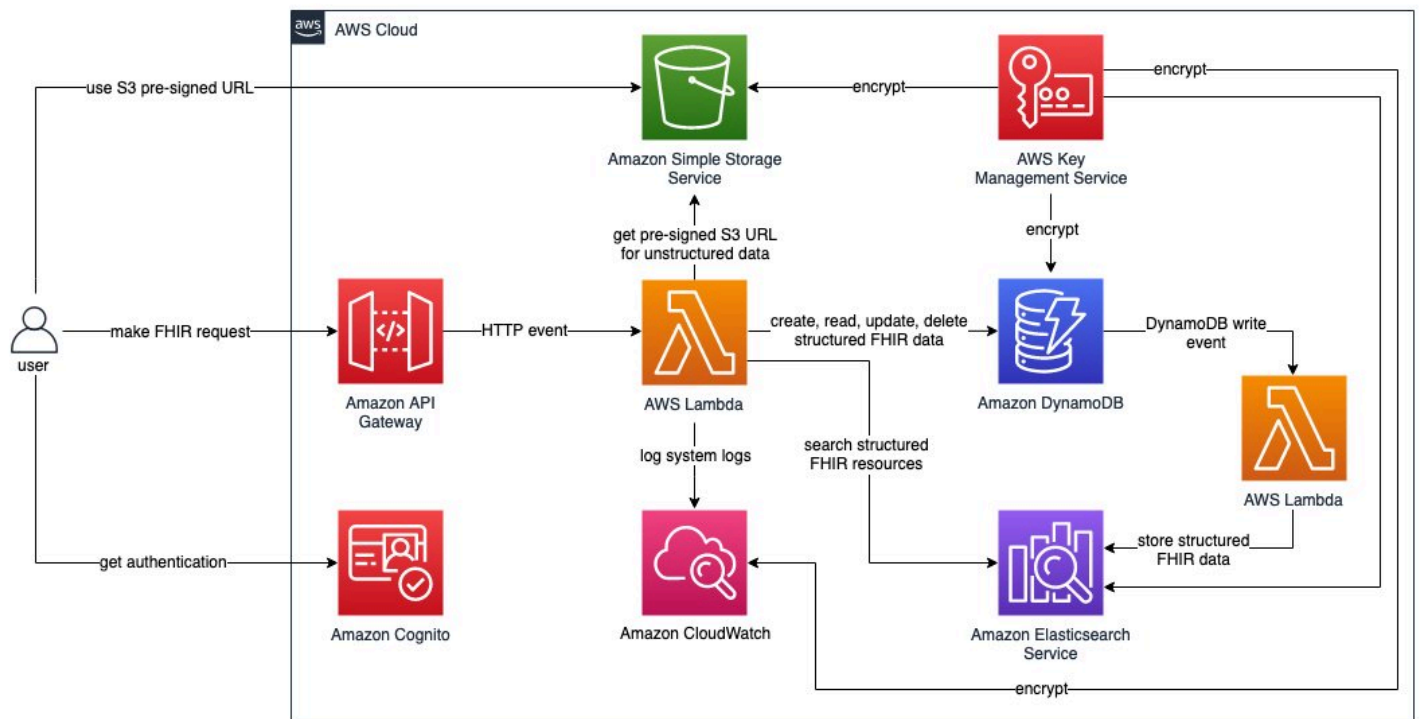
aws AWS Cloud

use S3 pre-signed URL

encrypt

encrypt

Amazon Simple Storage Service

AWS Key Management Service

get pre-signed S3 URL for unstructured data

encrypt

user

make FHIR request

HTTP event

create, read, update, delete structured FHIR data

DynamoDB write event

Amazon API Gateway

AWS Lambda

Amazon DynamoDB

log system logs

search structured FHIR resources

AWS Lambda

get authentication

store structured FHIR data

Amazon Cognito

Amazon CloudWatch

Amazon Elasticsearch Service

encrypt